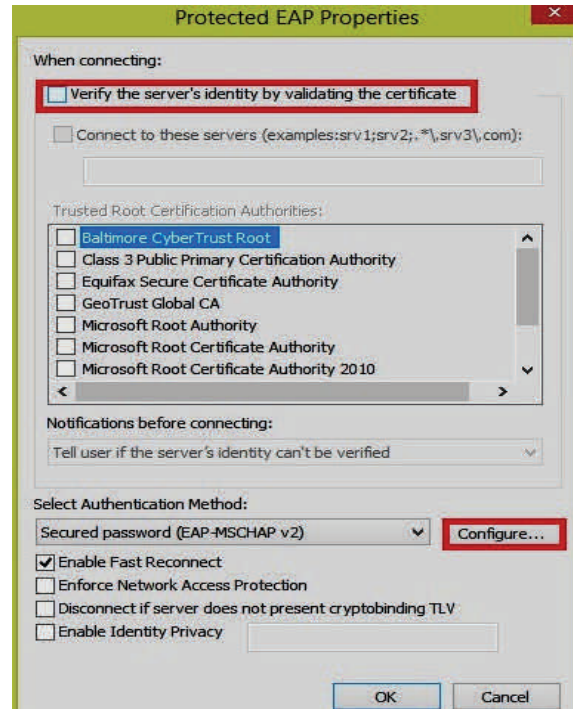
Protected EAP Properties

When connecting:

Verify the server's identity by validating the certificate

Connect to these servers (examples:srv1;srv2;.*\.srv3\.com):

Trusted Root Certification Authorities:

Baltimore CyberTrust Root
Class 3 Public Primary Certification Authority
Equifax Secure Certificate Authority
GeoTrust Global CA
Microsoft Root Authority
Microsoft Root Certificate Authority
Microsoft Root Certificate Authority 2010

Notifications before connecting:

Tell user if the server's identity can't be verified

Select Authentication Method:

Secured password (EAP-MSCHAP v2)

Configure...

Enable Fast Reconnect
Enforce Network Access Protection
Disconnect if server does not present cryptobinding TLV
Enable Identity Privacy

OK

Cancel